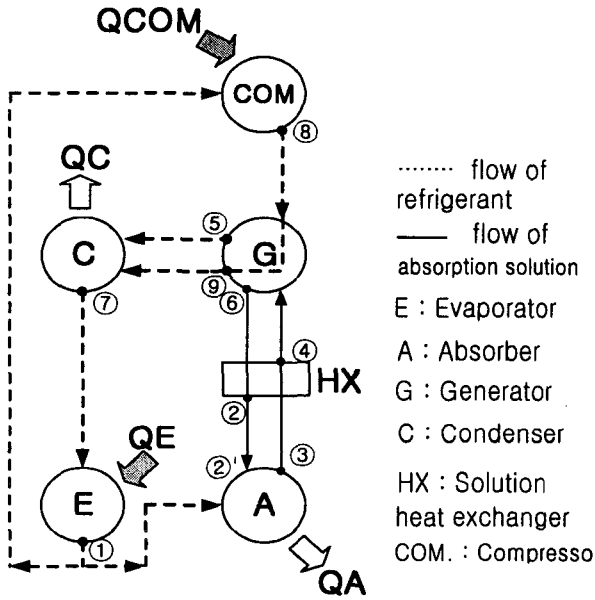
QCOM

COM

⑧

QC

C

⑤

G

⑨

⑥

⑦

④

HX

②

QE

②'

③

E

A

①

QA

········ flow of refrigerant

—— flow of absorption solution

E : Evaporator

A : Absorber

G : Generator

C : Condenser

HX : Solution heat exchanger

COM. : Compresso